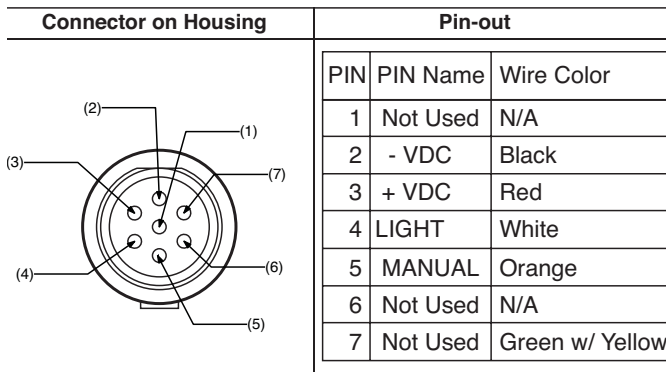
| Connector on Housing | Pin-out |
|---|---|

(2)
(1)
(3)
(7)
(4)
(6)
(5)

| PIN | PIN Name | Wire Color |
|---|---|---|
| 1 | Not Used | N/A |
| 2 | - VDC | Black |
| 3 | + VDC | Red |
| 4 | LIGHT | White |
| 5 | MANUAL | Orange |
| 6 | Not Used | N/A |
| 7 | Not Used | Green w/ Yellow |